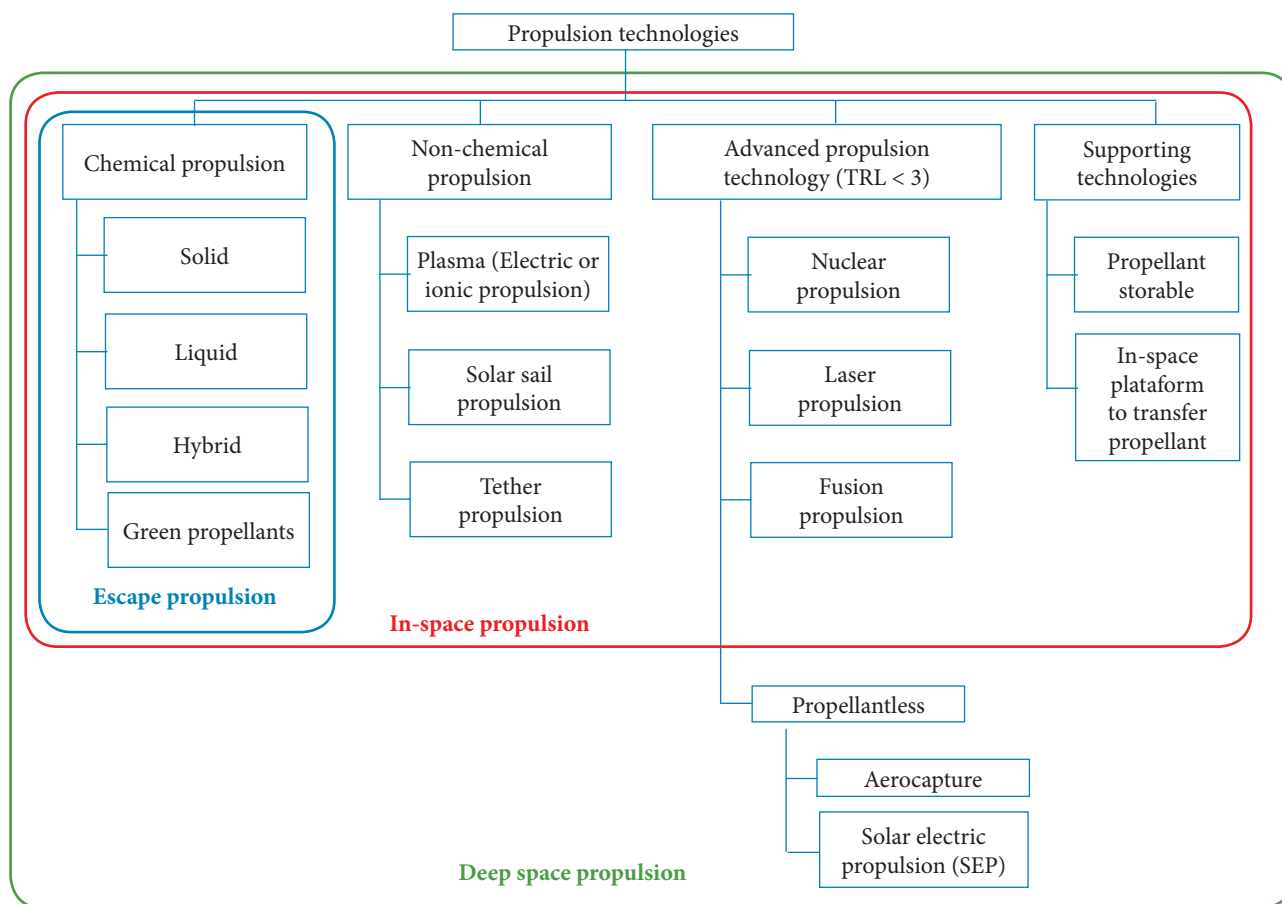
Propulsion technologies

Chemical propulsion

Solid

Liquid

Hybrid

Green propellants

Escape propulsion

Non-chemical propulsion

Plasma (Electric or ionic propulsion)

Solar sail propulsion

Tether propulsion

Advanced propulsion technology (TRL < 3)

Nuclear propulsion

Laser propulsion

Fusion propulsion

Supporting technologies

Propellant storable

In-space plataform to transfer propellant

In-space propulsion

Propellantless

Aerocapture

Solar electric propulsion (SEP)

Deep space propulsion